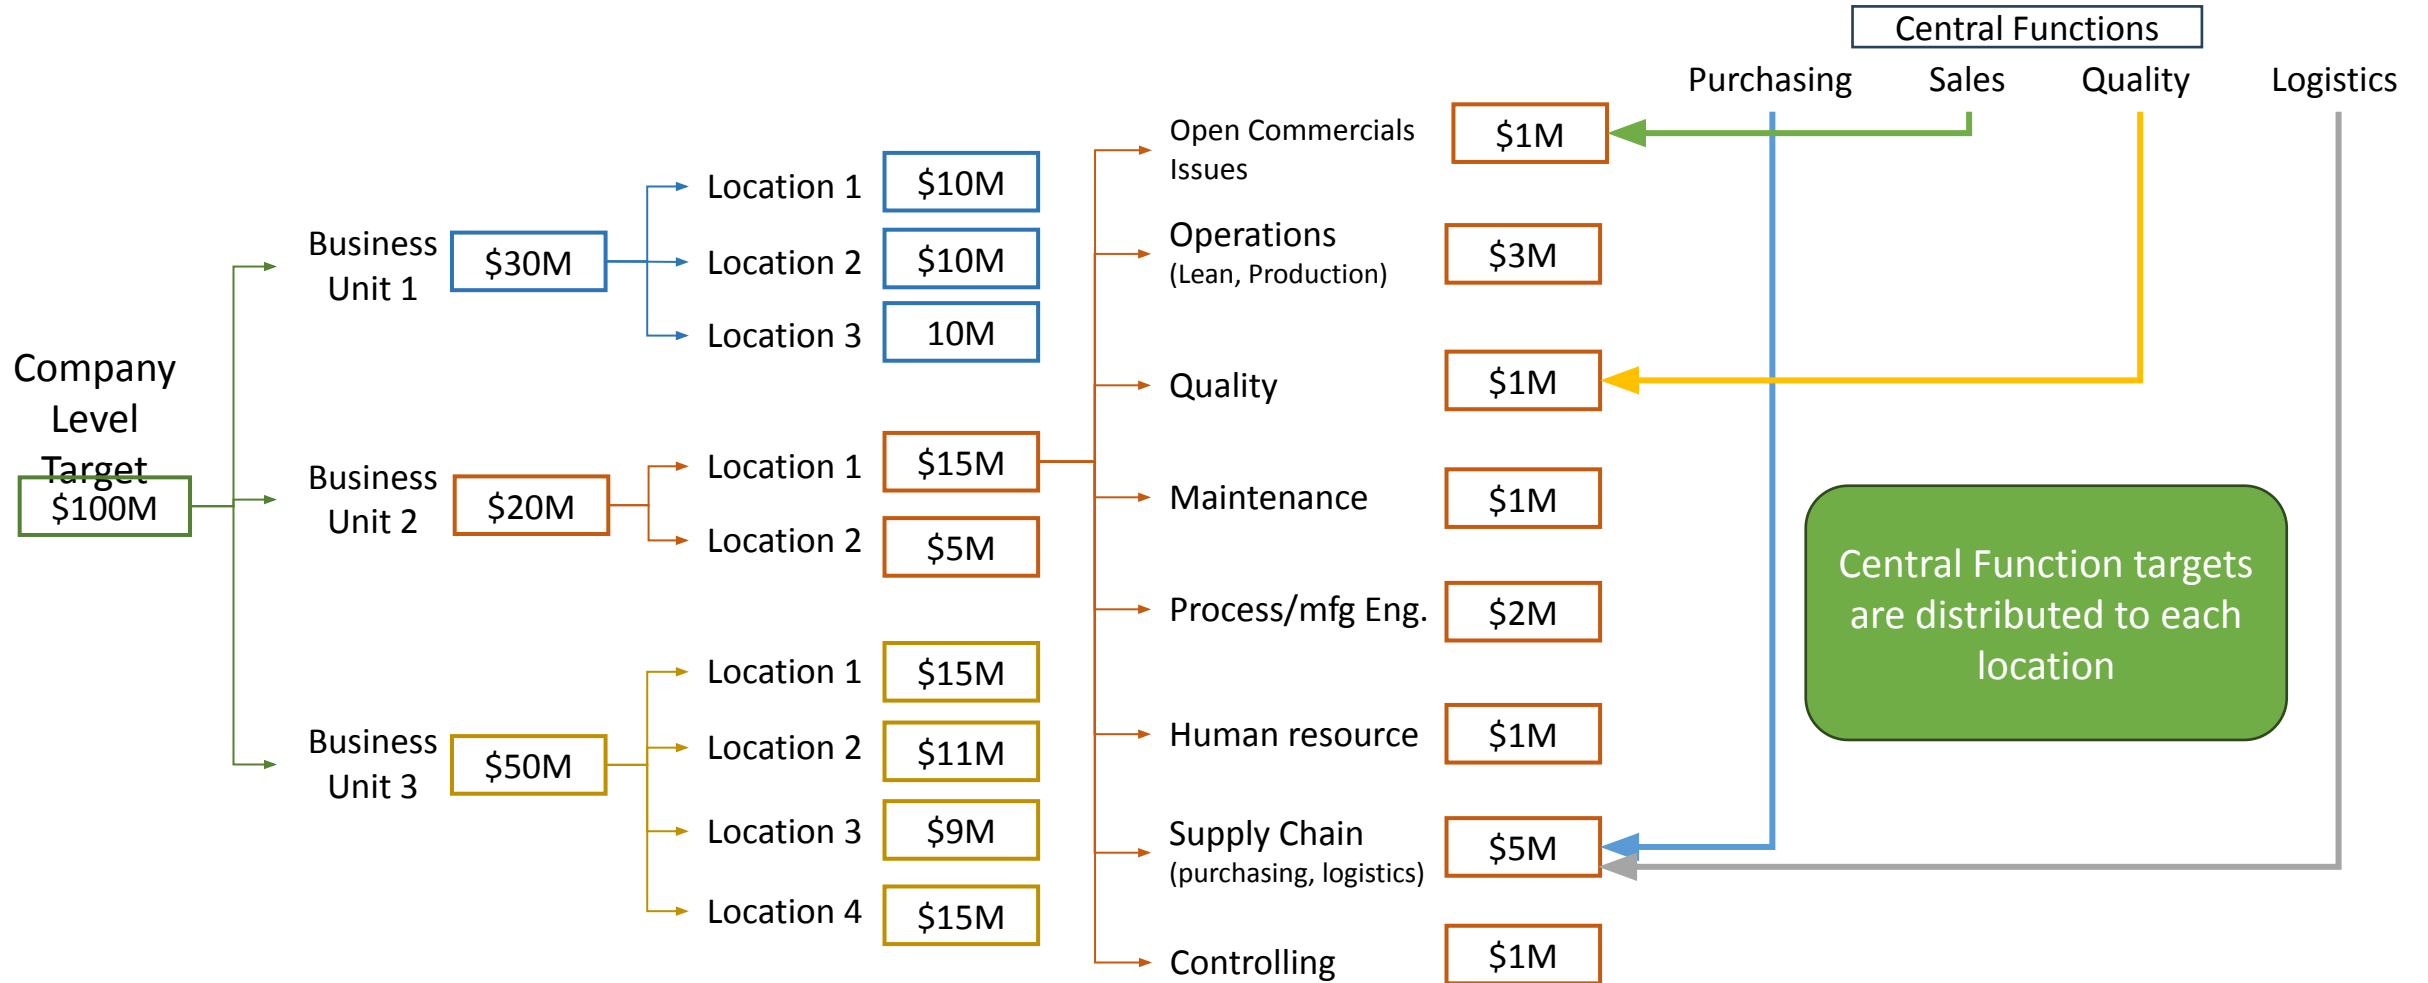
Central Functions

Purchasing Sales Quality Logistics

Company Level Target
$100M

Business Unit 1
$30M

Location 1 $10M
Location 2 $10M
Location 3 10M

Business Unit 2
$20M

Location 1 $15M
Location 2 $5M

Business Unit 3
$50M

Location 1 $15M
Location 2 $11M
Location 3 $9M
Location 4 $15M

Open Commercials Issues $1M
Operations (Lean, Production) $3M
Quality $1M
Maintenance $1M
Process/mfg Eng. $2M
Human resource $1M
Supply Chain (purchasing, logistics) $5M
Controlling $1M

Central Function targets are distributed to each location